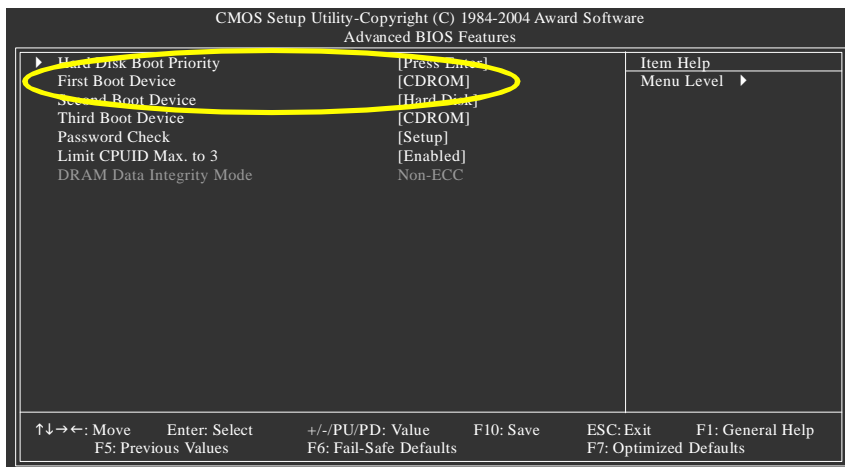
CMOS Setup Utility-Copyright (C) 1984-2004 Award Software
Advanced BIOS Features

| | | |
|---|---|---|
| ▶ Hard Disk Boot Priority | [Press Enter] | Item Help |
| First Boot Device | [CDROM] | Menu Level ▶ |
| Second Boot Device | [Hard Disk] | |
| Third Boot Device | [CDROM] | |
| Password Check | [Setup] | |
| Limit CPUID Max. to 3 | [Enabled] | |
| DRAM Data Integrity Mode | Non-ECC | |

↑↓→←: Move Enter: Select +/-/PU/PD: Value F10: Save ESC: Exit F1: General Help
F5: Previous Values F6: Fail-Safe Defaults F7: Optimized Defaults